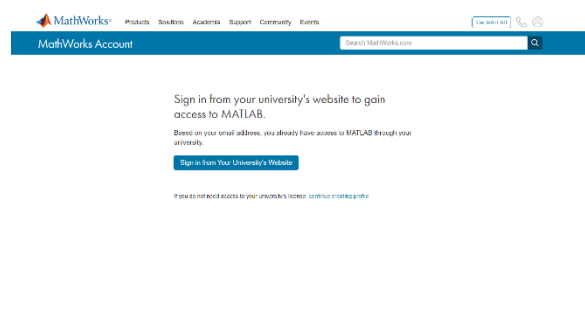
MathWorks® Products Solutions Academia Support Community Events Get MATLAB

MathWorks Account

Search MathWorks.com

Sign in from your university's website to gain access to MATLAB.

Based on your email address, you already have access to MATLAB through your university.

Sign in from Your University's Website

If you do not need access to your university's license, continue creating profile